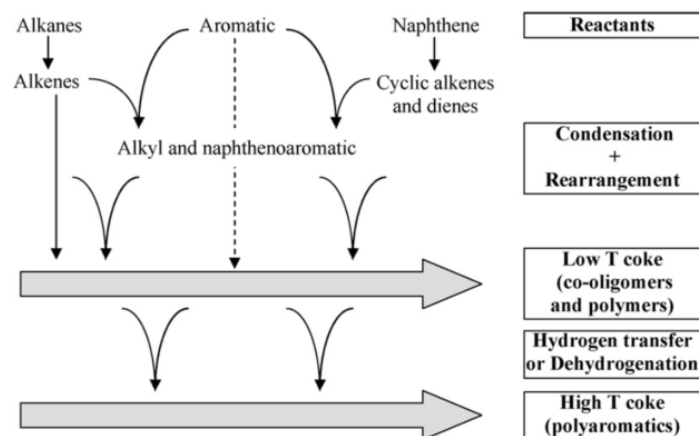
Alkanes

Aromatic

Naphthene

Reactants

Alkenes

Cyclic alkenes and dienes

Alkyl and naphthenoaromatic

Condensation + Rearrangement

Low T coke (co-oligomers and polymers)

Hydrogen transfer or Dehydrogenation

High T coke (polyaromatics)